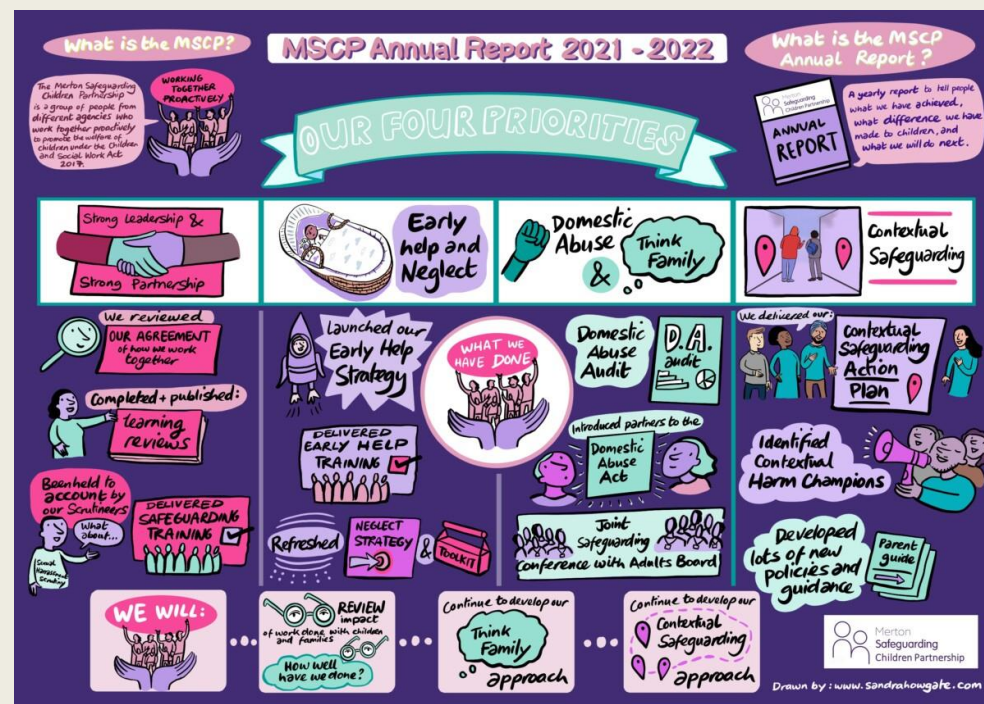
What is the MSCP?

MSCP Annual Report 2021 - 2022

What is the MSCP Annual Report?

The Merton Safeguarding Children Partnership is a group of people from different agencies who work together proactively to promote the welfare of children under the Children and Social Work Act 2017.

WORKING TOGETHER PROACTIVELY

OUR FOUR PRIORITIES

Merton Safeguarding Children Partnership

ANNUAL REPORT

A yearly report to tell people what we have achieved, what difference we have made to children, and what we will do next.

Strong leadership & Strong Partnership

Early help and Neglect

Domestic Abuse & Think Family

Contextual Safeguarding

We reviewed OUR AGREEMENT of how we work together

Completed + published: learning reviews

Been held to account by our Scrutineers

What about...

Sarah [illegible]

DELIVERED SAFEGUARDING TRAINING

Launched our Early Help Strategy

DELIVERED EARLY HELP TRAINING

Refreshed NEGLECT STRATEGY & TOOLKIT

WHAT WE HAVE DONE

Domestic Abuse Audit

D.A. audit

Introduced partners to the Domestic Abuse Act

Joint Safeguarding Conference with Adults Board

We delivered our:

Contextual Safeguarding Action Plan

Identified Contextual Harm Champions

Developed lots of new policies and guidance

Parent guide

WE WILL:

REVIEW impact of work done with children and families

How well have we done?

Continue to develop our Think Family approach

Continue to develop our Contextual Safeguarding approach

Merton Safeguarding Children Partnership

Drawn by: www.sandrahowgate.com